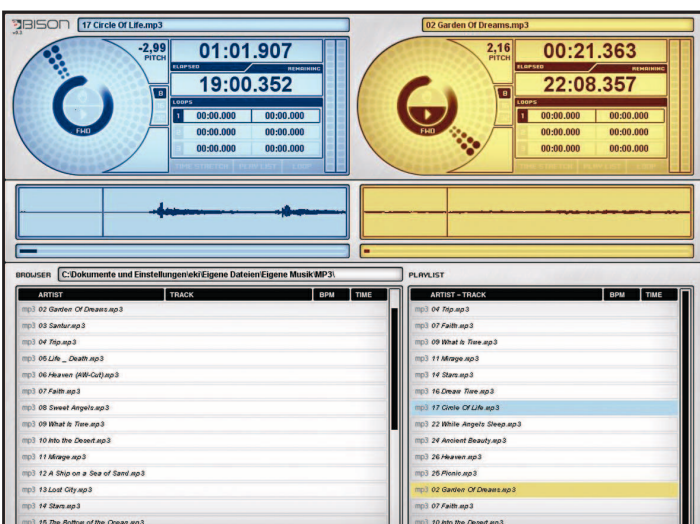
BISON

17 Circle Of Life.mp3

-2,99
PITCH

01:01.907

ELAPSED REMAINING

19:00.352

B

LOOPS

1 00:00.000 00:00.000
00:00.000 00:00.000
00:00.000 00:00.000

FWD

02 Garden Of Dreams.mp3

2,16
PITCH

00:21.363

ELAPSED REMAINING

22:08.357

B

LOOPS

1 00:00.000 00:00.000
00:00.000 00:00.000
00:00.000 00:00.000

FWD

BROWSER C:\Dokumente und Einstellungen\eki\Eigene Dateien\Eigene Musik\MP3\

PLAYLIST

| ARTIST | TRACK | BPM | TIME |
|---|---|---|---|
| mp3 02 Garden Of Dreams.mp3 | | | |
| mp3 03 Santur.mp3 | | | |
| mp3 04 Trip.mp3 | | | |
| mp3 05 Life _ Death.mp3 | | | |
| mp3 06 Heaven (AW-Cut).mp3 | | | |
| mp3 07 Faith.mp3 | | | |
| mp3 08 Sweet Angels.mp3 | | | |
| mp3 09 What is Time.mp3 | | | |
| mp3 10 Into the Desert.mp3 | | | |
| mp3 11 Mirage.mp3 | | | |
| mp3 12 A Ship on a Sea of Sand.mp3 | | | |
| mp3 13 Lost City.mp3 | | | |
| mp3 14 Stars.mp3 | | | |
| mp3 15 The Bottom of the Ocean.mp3 | | | |

| ARTIST - TRACK | BPM | TIME |
|---|---|---|
| mp3 04 Trip.mp3 | | |
| mp3 07 Faith.mp3 | | |
| mp3 09 What Is Time.mp3 | | |
| mp3 11 Mirage.mp3 | | |
| mp3 14 Stars.mp3 | | |
| mp3 16 Dream Time.mp3 | | |
| mp3 17 Circle Of Life.mp3 | | |
| mp3 22 While Angels Sleep.mp3 | | |
| mp3 24 Ancient Beauty.mp3 | | |
| mp3 26 Heaven.mp3 | | |
| mp3 25 Picnic.mp3 | | |
| mp3 02 Garden Of Dreams.mp3 | | |
| mp3 07 Faith.mp3 | | |
| mp3 10 Into the Desert.mp3 | | |